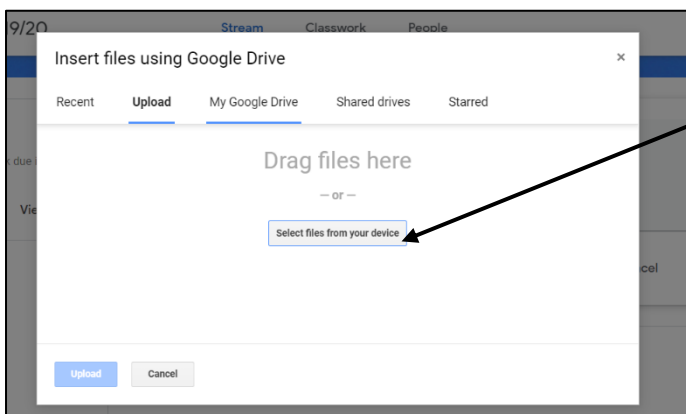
9/20

Stream Classwork People

Insert files using Google Drive

×

Recent Upload My Google Drive Shared drives Starred

k due

Vie

Drag files here

— or —

Select files from your device

cel

Upload Cancel